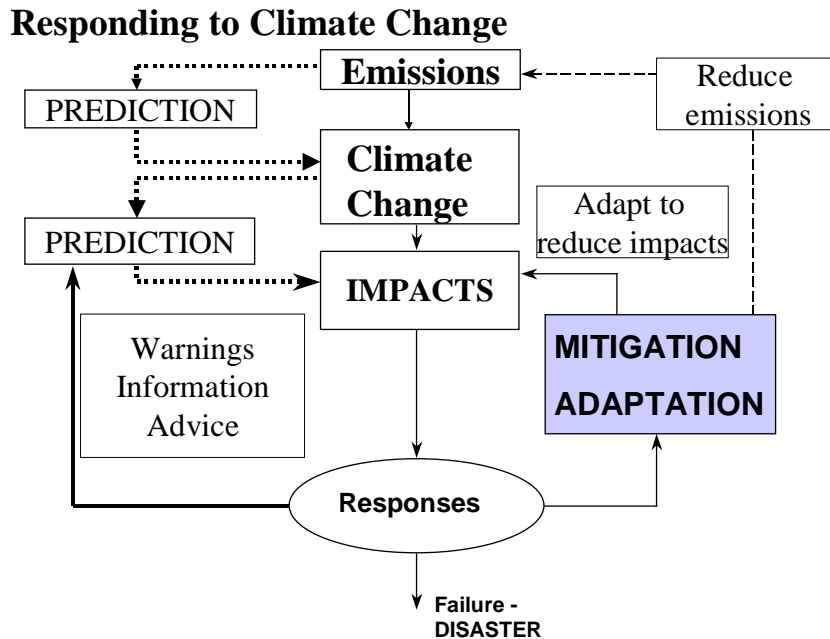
Responding to Climate Change

Emissions

Reduce emissions

PREDICTION

Climate Change

Adapt to reduce impacts

PREDICTION

IMPACTS

Warnings
Information
Advice

MITIGATION
ADAPTATION

Responses

Failure - DISASTER